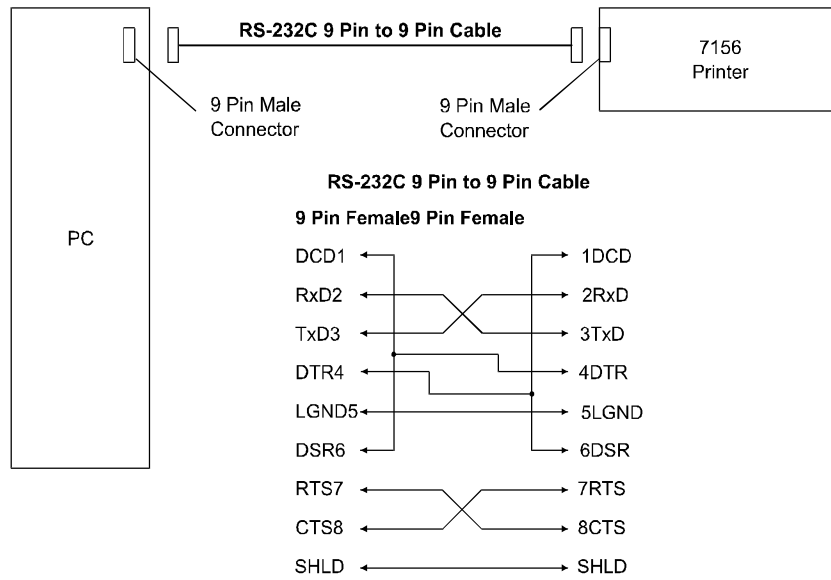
RS-232C 9 Pin to 9 Pin Cable

7156 Printer

9 Pin Male Connector

9 Pin Male Connector

PC

RS-232C 9 Pin to 9 Pin Cable

9 Pin Female9 Pin Female

DCD1
RxD2
TxD3
DTR4
LGND5
DSR6
RTS7
CTS8
SHLD

1DCD
2RxD
3TxD
4DTR
5LGND
6DSR
7RTS
8CTS
SHLD